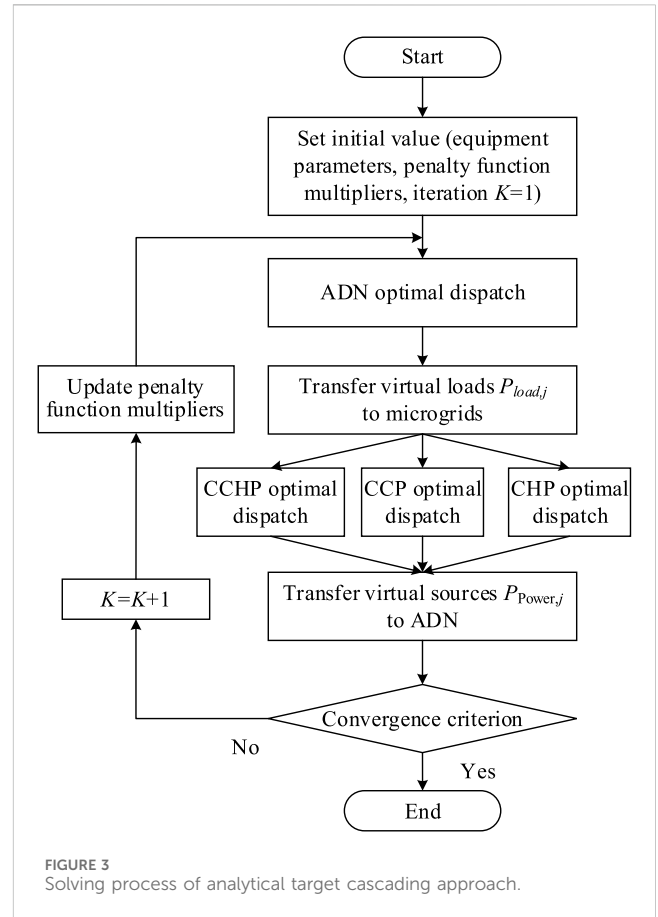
Start

Set initial value (equipment parameters, penalty function multipliers, iteration $K$=1)

ADN optimal dispatch

Update penalty function multipliers

Transfer virtual loads $P_{load,j}$ to microgrids

CCHP optimal dispatch

CCP optimal dispatch

CHP optimal dispatch

$K$=$K$+1

Transfer virtual sources $P_{\text{Power},j}$ to ADN

Convergence criterion

No

Yes

End

FIGURE 3
Solving process of analytical target cascading approach.